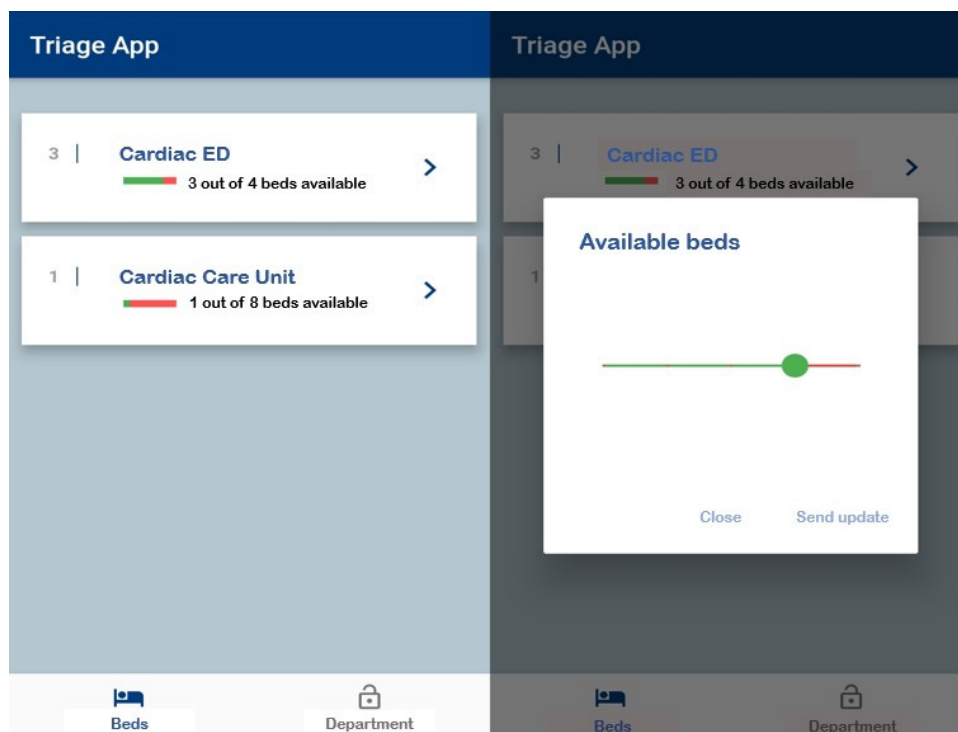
Triage App

3 | Cardiac ED
3 out of 4 beds available

1 | Cardiac Care Unit
1 out of 8 beds available

Beds
Department

Triage App

3 | Cardiac ED
3 out of 4 beds available

1

Available beds

Close
Send update

Beds
Department